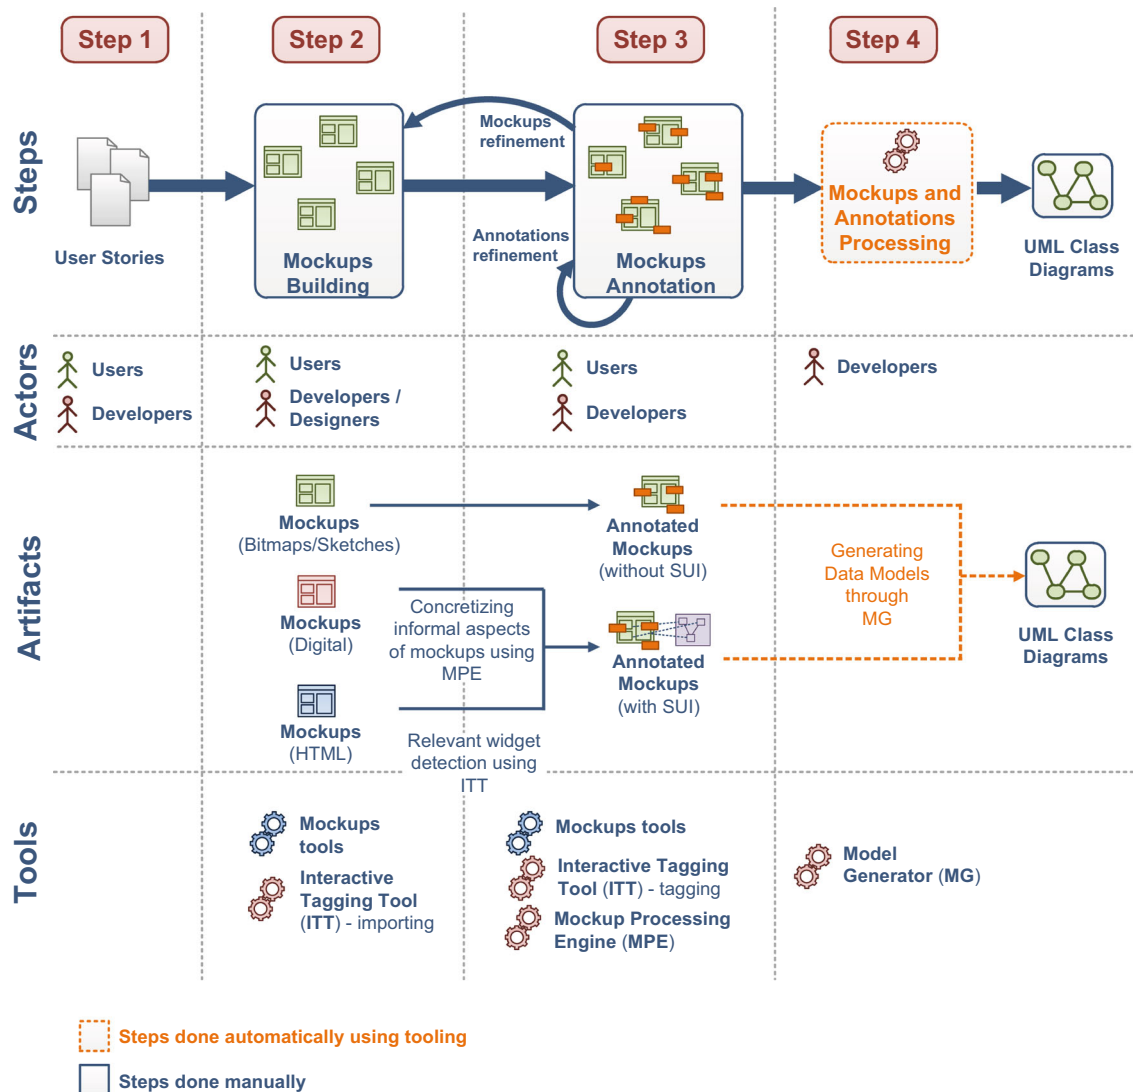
Step 1
Step 2
Step 3
Step 4

Steps

User Stories

Mockups Building

Mockups refinement

Annotations refinement

Mockups Annotation

Mockups and Annotations Processing

UML Class Diagrams

Actors

Users
Developers

Users
Developers / Designers

Users
Developers

Developers

Artifacts

Mockups (Bitmaps/Sketches)

Mockups (Digital)

Mockups (HTML)

Concretizing informal aspects of mockups using MPE

Relevant widget detection using ITT

Annotated Mockups (without SUI)

Annotated Mockups (with SUI)

Generating Data Models through MG

UML Class Diagrams

Tools

Mockups tools
Interactive Tagging Tool (ITT) - importing

Mockups tools
Interactive Tagging Tool (ITT) - tagging
Mockup Processing Engine (MPE)

Model Generator (MG)

Steps done automatically using tooling
Steps done manually